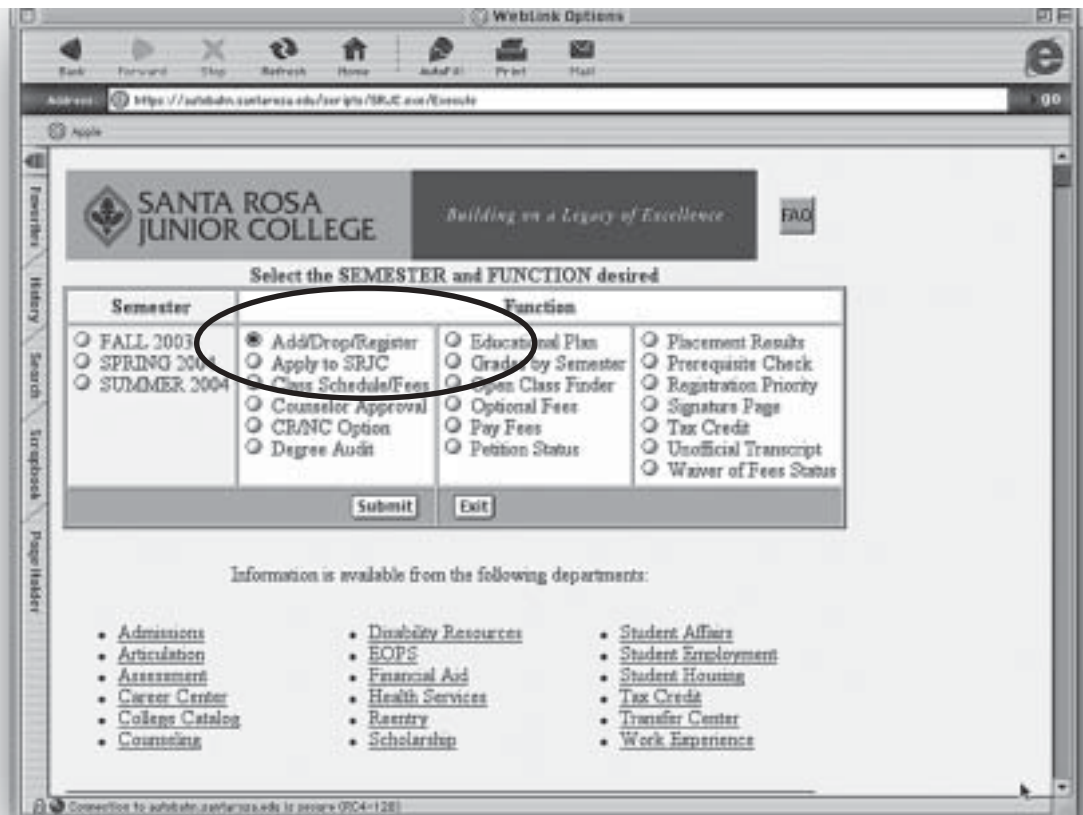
WebLink Options

Back Forward Stop Refresh Home AutoFill Print Mail

Address: https://autobahn.santarosa.edu/scripts/SRJC.exe/Execute

go

Apple

Favorites History Search Scrapbook Page Holder

SANTA ROSA JUNIOR COLLEGE

Building on a Legacy of Excellence

FAQ

Select the SEMESTER and FUNCTION desired

| Semester | Function | | |
|---|---|---|---|
| FALL 2003<br>SPRING 2004<br>SUMMER 2004 | Add/Drop/Register<br>Apply to SRJC<br>Class Schedule/Fees<br>Counselor Approval<br>CR/NC Option<br>Degree Audit | Educational Plan<br>Grades by Semester<br>Open Class Finder<br>Optional Fees<br>Pay Fees<br>Petition Status | Placement Results<br>Prerequisite Check<br>Registration Priority<br>Signature Page<br>Tax Credit<br>Unofficial Transcript<br>Waiver of Fees Status |

Submit Exit

Information is available from the following departments:

- Admissions
- Articulation
- Assessment
- Career Center
- College Catalog
- Counseling

- Disability Resources
- EOPS
- Financial Aid
- Health Services
- Reentry
- Scholarship

- Student Affairs
- Student Employment
- Student Housing
- Tax Credit
- Transfer Center
- Work Experience

Connection to autobahn.santarosa.edu is secure (RC4-128)